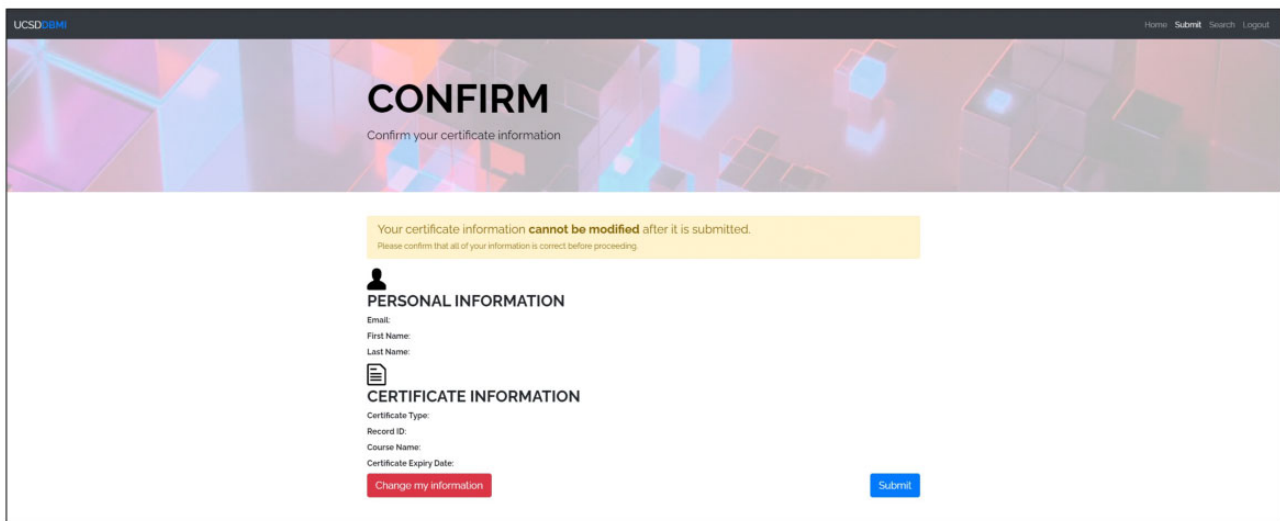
UCSDDBMI

Home Submit Search Logout

CONFIRM

Confirm your certificate information

Your certificate information **cannot be modified** after it is submitted.
Please confirm that all of your information is correct before proceeding.

PERSONAL INFORMATION

Email:
First Name:
Last Name:

CERTIFICATE INFORMATION

Certificate Type:
Record ID:
Course Name:
Certificate Expiry Date:

Change my information

Submit